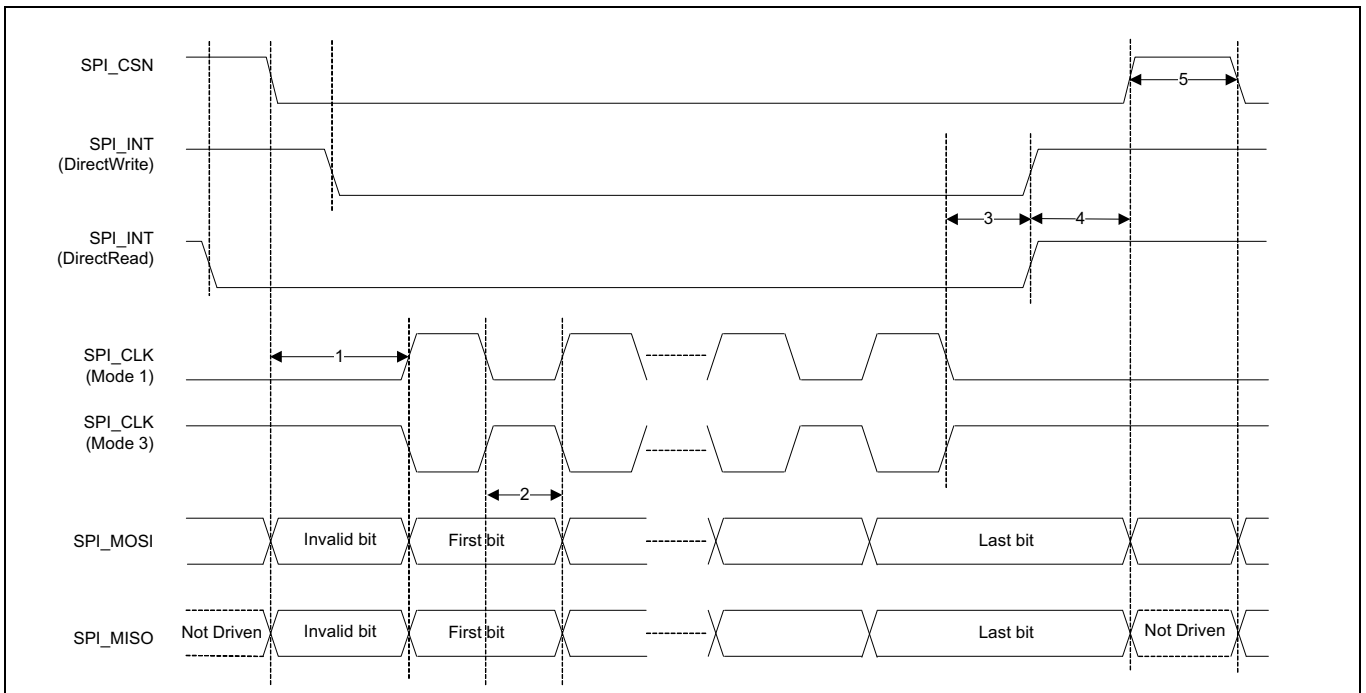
SPI_CSN

5

SPI_INT
(DirectWrite)

3

4

SPI_INT
(DirectRead)

SPI_CLK
(Mode 1)

1

SPI_CLK
(Mode 3)

2

SPI_MOSI

Invalid bit

First bit

Last bit

SPI_MISO

Not Driven

Invalid bit

First bit

Last bit

Not Driven